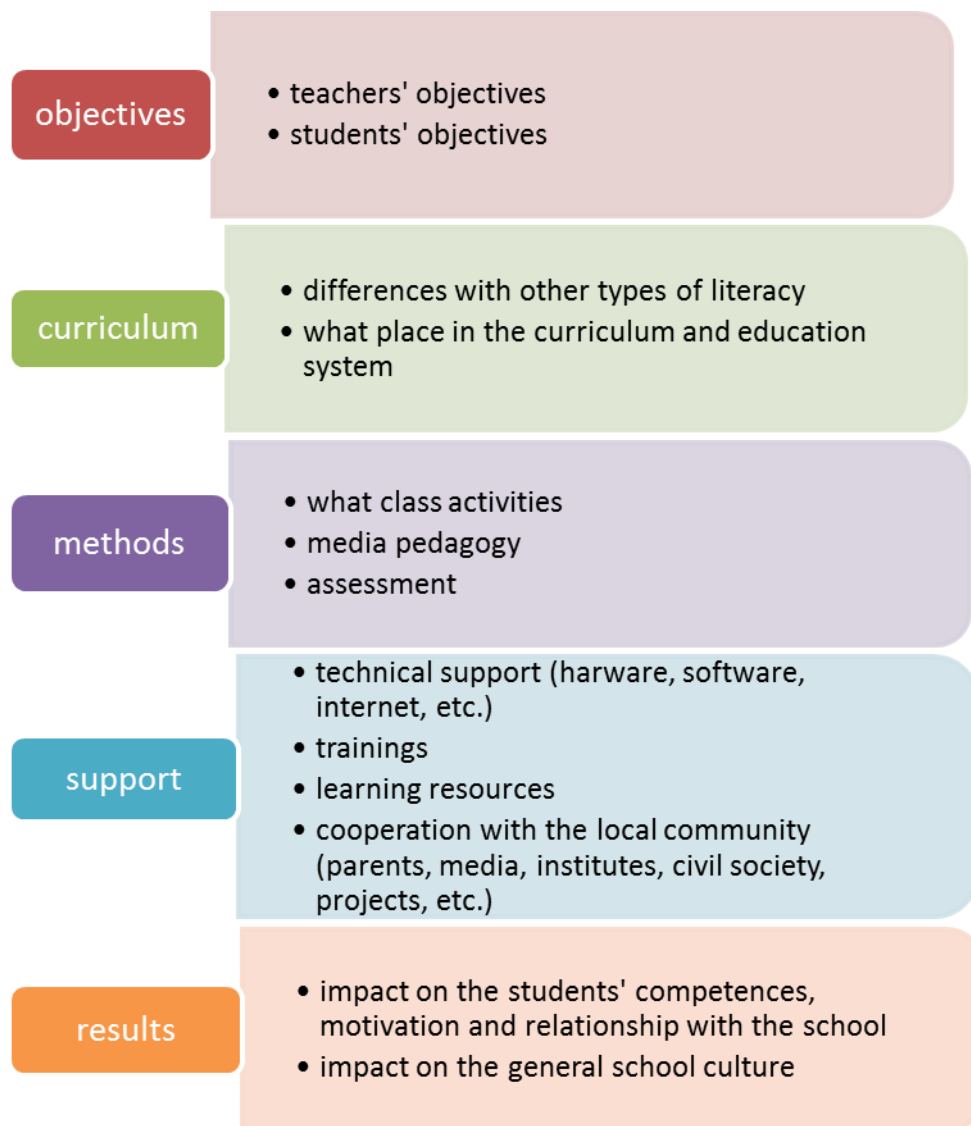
objectives

- teachers' objectives
- students' objectives

curriculum

- differences with other types of literacy
- what place in the curriculum and education system

methods

- what class activities
- media pedagogy
- assessment

support

- technical support (harware, software, internet, etc.)
- trainings
- learning resources
- cooperation with the local community (parents, media, institutes, civil society, projects, etc.)

results

- impact on the students' competences, motivation and relationship with the school
- impact on the general school culture